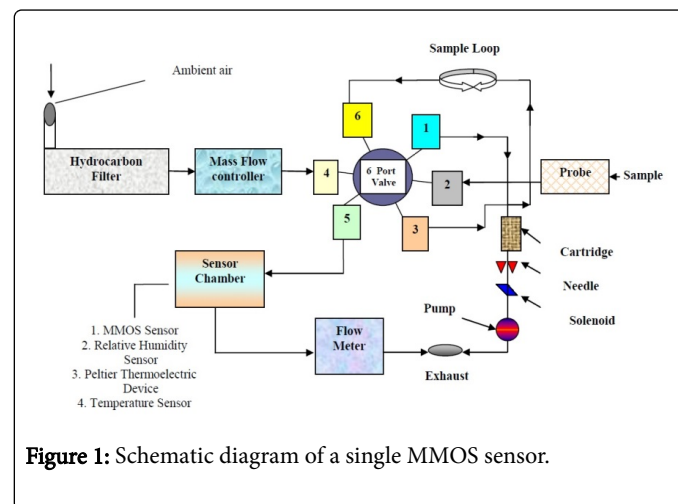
Sample Loop

Ambient air

6

1

Hydrocarbon Filter

Mass Flow controller

4

6 Port Valve

2

Probe

Sample

5

3

Cartridge

Sensor Chamber

Needle

Solenoid

Pump

1. MMOS Sensor
2. Relative Humidity Sensor
3. Peltier Thermoelectric Device
4. Temperature Sensor

Flow Meter

Exhaust

**Figure 1:** Schematic diagram of a single MMOS sensor.